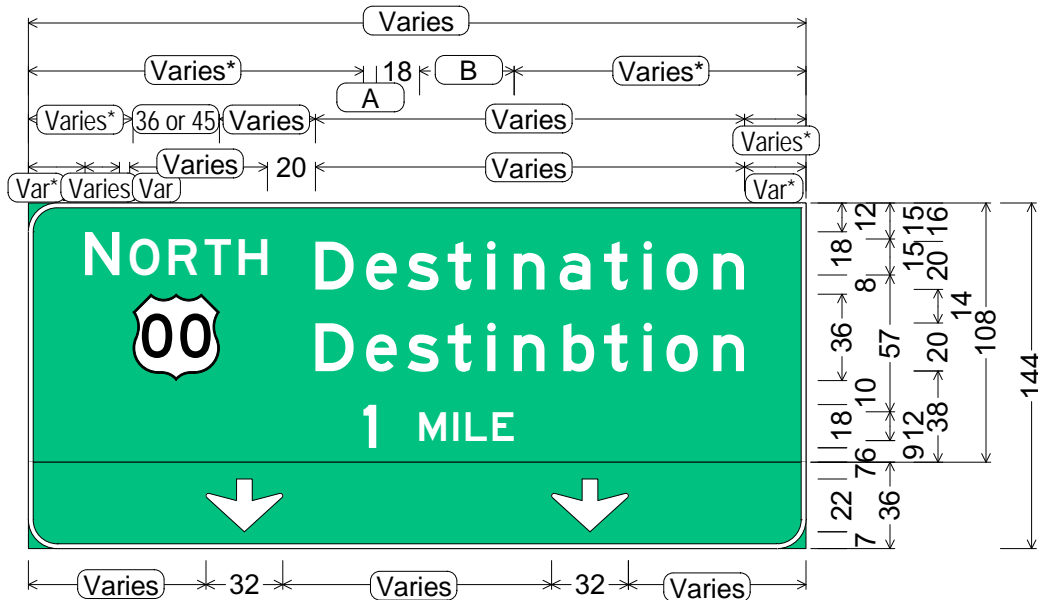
Varies

Varies* 18 B Varies*

A

Varies* 36 or 45 Varies Varies

Varies*

Var* Varies Var Varies 20 Varies

Var*

NORTH

00

Destination

Destinbtion

1 MILE

12 15 16 18 15 20 8 14 36 57 20 108 144 10 18 12 38 9 7 6 22 36 7

Varies 32 Varies 32 Varies